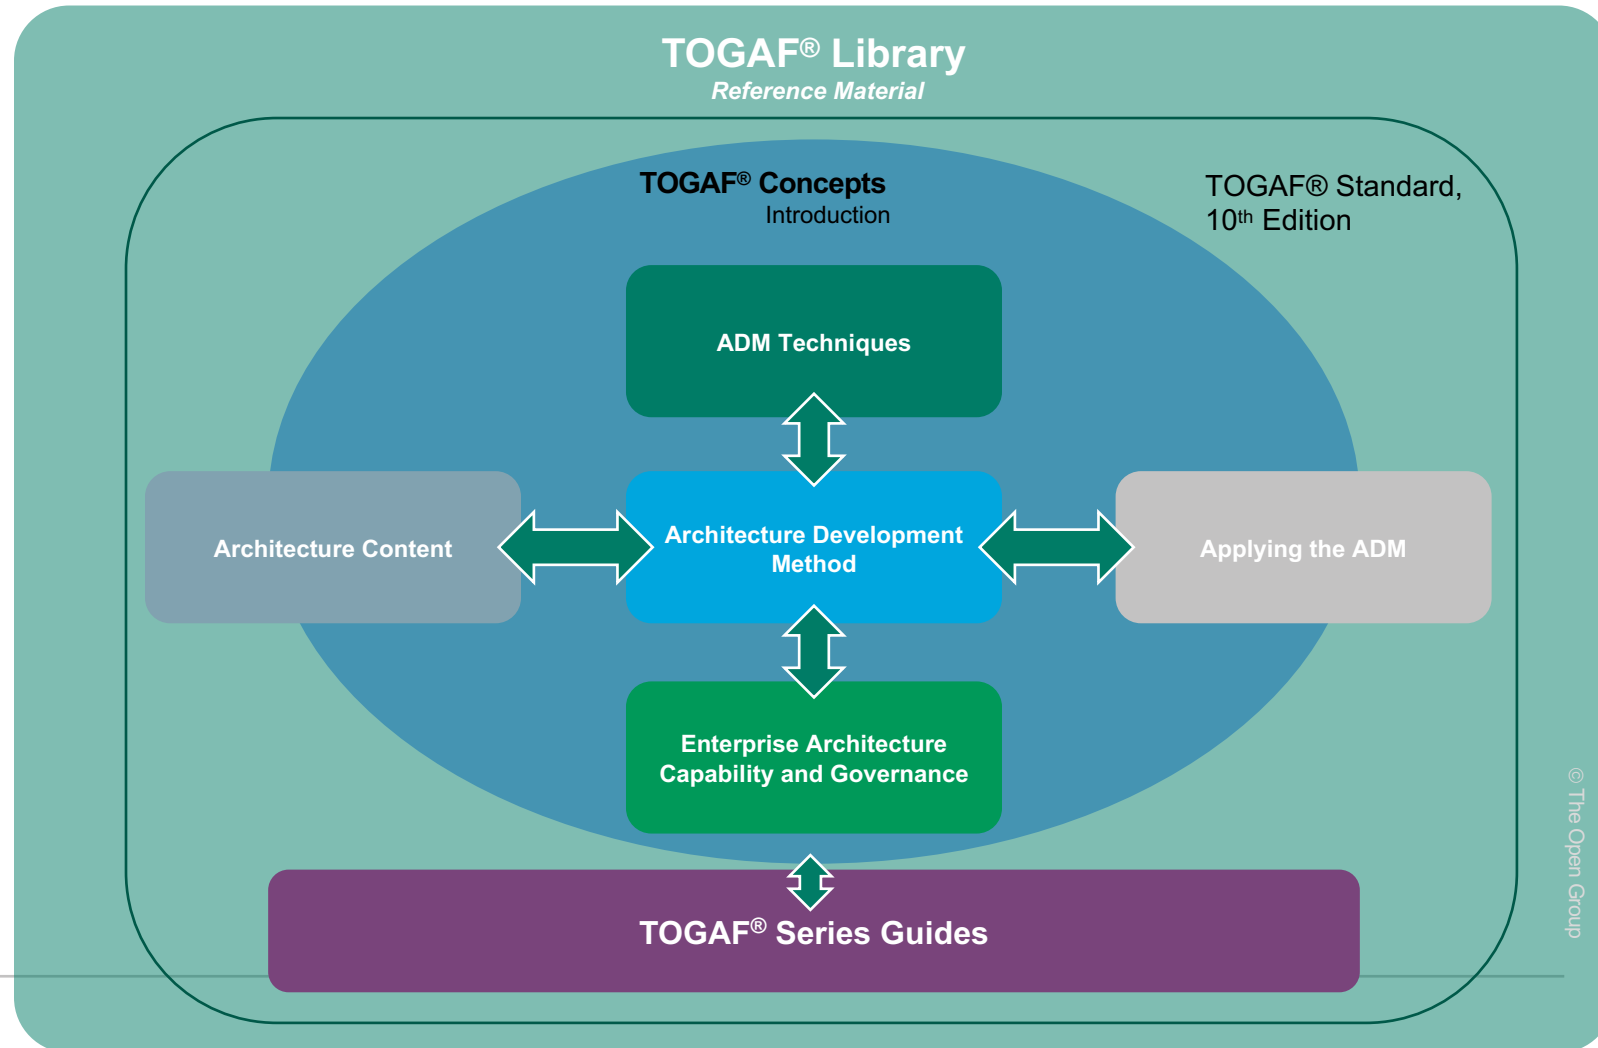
TOGAF® Library
Reference Material

TOGAF® Concepts
Introduction

TOGAF® Standard, 10th Edition

ADM Techniques

Architecture Content

Architecture Development Method

Applying the ADM

Enterprise Architecture Capability and Governance

TOGAF® Series Guides

© The Open Group